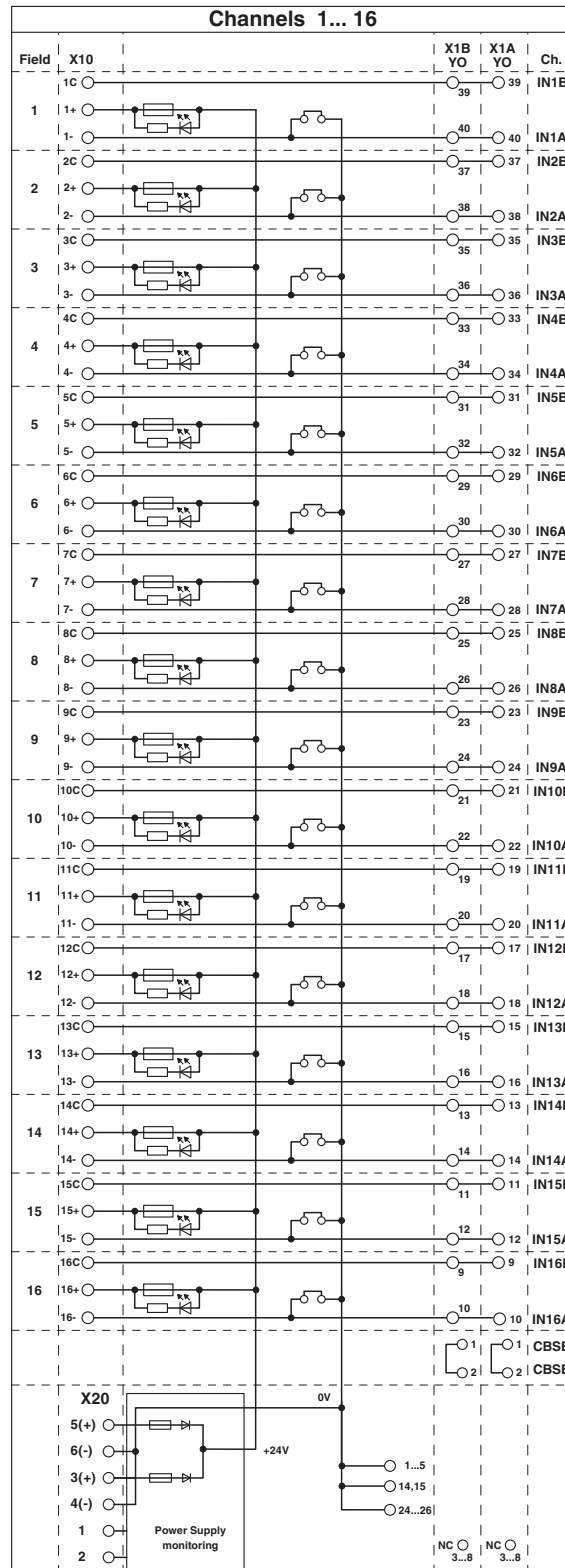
Channels 1... 16

| Field | X10 | X1B YO | X1A YO | Ch. |
|---|---|---|---|---|
| | 1C | 39 | 39 | IN1B |
| 1 | 1+ | | | |
| | 1- | 40 | 40 | IN1A |
| | 2C | 37 | 37 | IN2B |
| 2 | 2+ | | | |
| | 2- | 38 | 38 | IN2A |
| | 3C | 35 | 35 | IN3B |
| 3 | 3+ | | | |
| | 3- | 36 | 36 | IN3A |
| | 4C | 33 | 33 | IN4B |
| 4 | 4+ | | | |
| | 4- | 34 | 34 | IN4A |
| | 5C | 31 | 31 | IN5B |
| 5 | 5+ | | | |
| | 5- | 32 | 32 | IN5A |
| | 6C | 29 | 29 | IN6B |
| 6 | 6+ | | | |
| | 6- | 30 | 30 | IN6A |
| | 7C | 27 | 27 | IN7B |
| 7 | 7+ | | | |
| | 7- | 28 | 28 | IN7A |
| | 8C | 25 | 25 | IN8B |
| 8 | 8+ | | | |
| | 8- | 26 | 26 | IN8A |
| | 9C | 23 | 23 | IN9B |
| 9 | 9+ | | | |
| | 9- | 24 | 24 | IN9A |
| | 10C | 21 | 21 | IN10B |
| 10 | 10+ | | | |
| | 10- | 22 | 22 | IN10A |
| | 11C | 19 | 19 | IN11B |
| 11 | 11+ | | | |
| | 11- | 20 | 20 | IN11A |
| | 12C | 17 | 17 | IN12B |
| 12 | 12+ | | | |
| | 12- | 18 | 18 | IN12A |
| | 13C | 15 | 15 | IN13B |
| 13 | 13+ | | | |
| | 13- | 16 | 16 | IN13A |
| | 14C | 13 | 13 | IN14B |
| 14 | 14+ | | | |
| | 14- | 14 | 14 | IN14A |
| | 15C | 11 | 11 | IN15B |
| 15 | 15+ | | | |
| | 15- | 12 | 12 | IN15A |
| | 16C | 9 | 9 | IN16B |
| 16 | 16+ | | | |
| | 16- | 10 | 10 | IN16A |
| | | 1 | 1 | CBSB |
| | | 2 | 2 | CBSB |

X20
5(+)
6(-)
3(+)
4(-)
1
2
0V
+24V
1...5
14,15
24...26
Power Supply monitoring
NC 3...8
NC 3...8